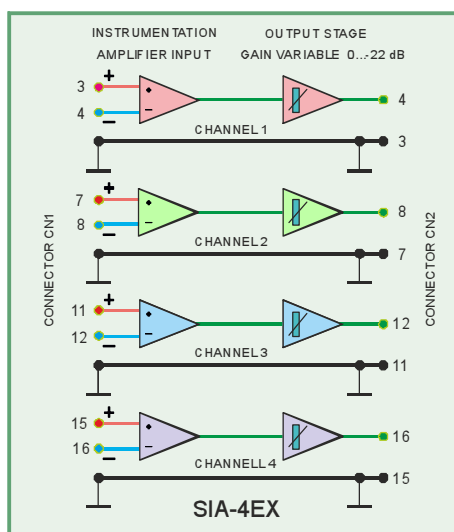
INSTRUMENTATION
AMPLIFIER INPUT

OUTPUT STAGE
GAIN VARIABLE 0...22 dB

CONNECTOR CN1

CONNECTOR CN2

3 +
4 −
4
CHANNEL 1
3

7 +
8 −
8
CHANNEL 2
7

11 +
12 −
12
CHANNEL 3
11

15 +
16 −
16
CHANNELL 4
15

SIA-4EX